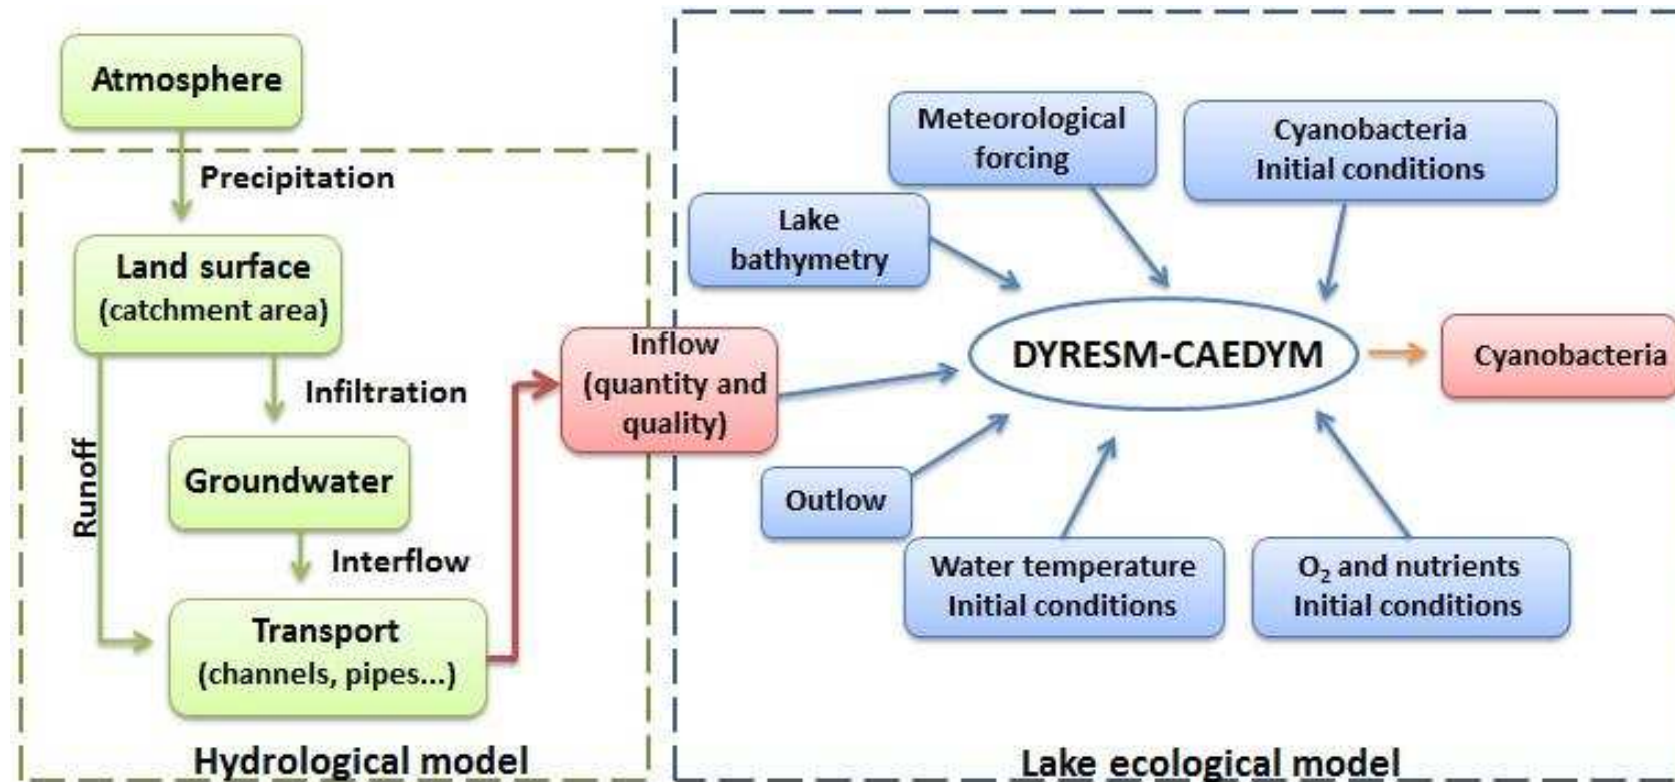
Atmosphere

Precipitation

Land surface
(catchment area)

Infiltration

Runoff

Groundwater

Interflow

Transport
(channels, pipes...)

Hydrological model

Inflow
(quantity and quality)

Meteorological forcing

Cyanobacteria
Initial conditions

Lake bathymetry

DYRESM-CAEDYM

Cyanobacteria

Outlow

Water temperature
Initial conditions

$O_2$ and nutrients
Initial conditions

Lake ecological model